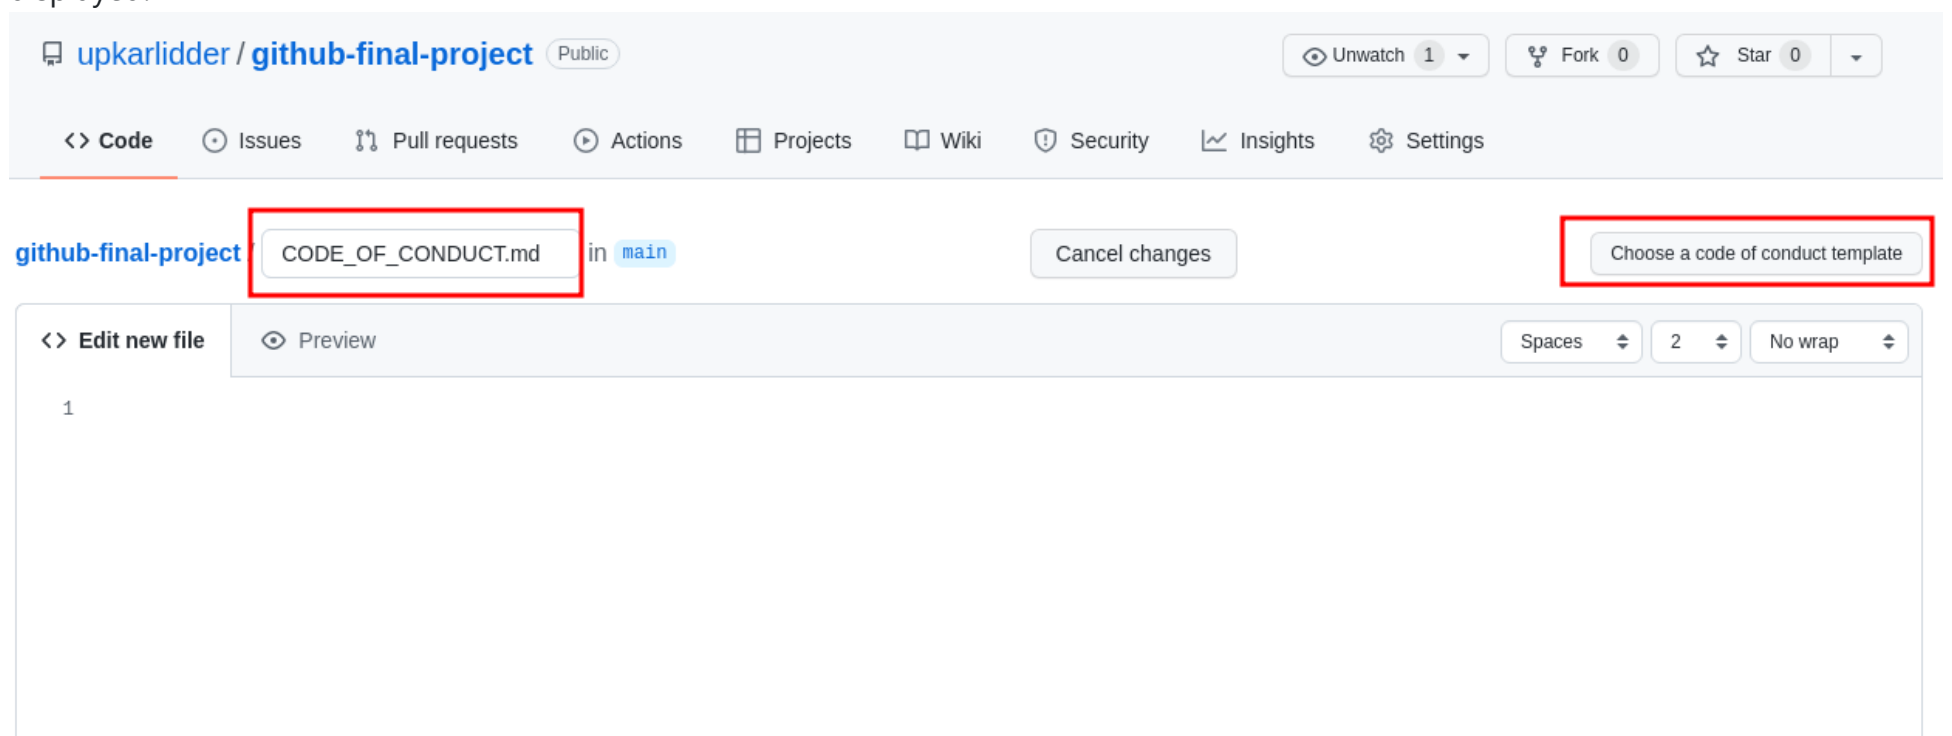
upkarlidder / github-final-project Public

Unwatch 1 Fork 0 Star 0

Code Issues Pull requests Actions Projects Wiki Security Insights Settings

github-final-project / CODE_OF_CONDUCT.md in main

Cancel changes

Choose a code of conduct template

Edit new file Preview

Spaces 2 No wrap

1